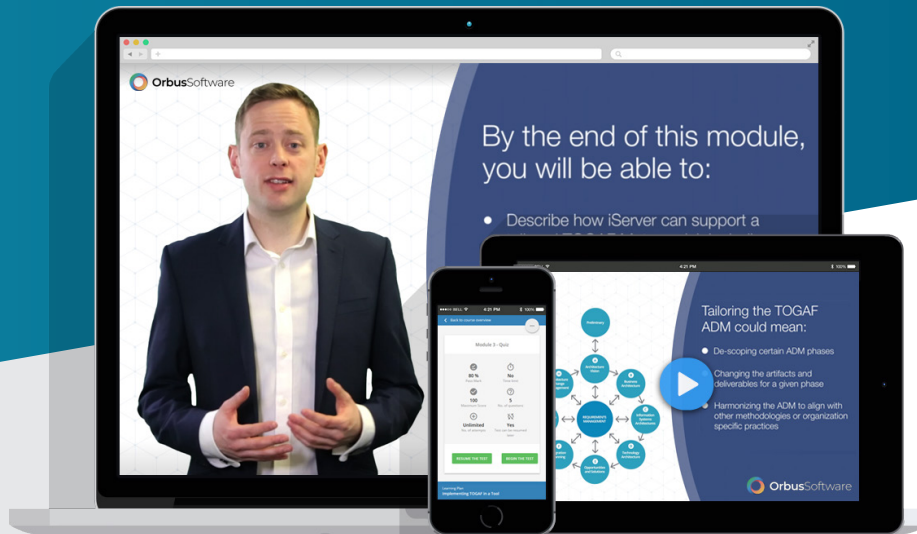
OrbusSoftware

By the end of this module, you will be able to:

Describe how iServer can support a

4:21 PM

Tailoring the TOGAF ADM could mean:

De-scoping certain ADM phases

Changing the artifacts and deliverables for a given phase

Harmonizing the ADM to align with other methodologies or organization specific practices

Preliminary

Architecture Vision

Business Architecture

Information Systems Architectures

Technology Architecture

Opportunities and Solutions

REQUIREMENTS MANAGEMENT

OrbusSoftware

4:21 PM

100%

Back to course overview

Module 3 - Quiz

80 %

No

100

1

Unlimited

Yes

RESUME THE TEST

BEGIN THE TEST

Learning Plan

Implementing TOGAF in a Tool